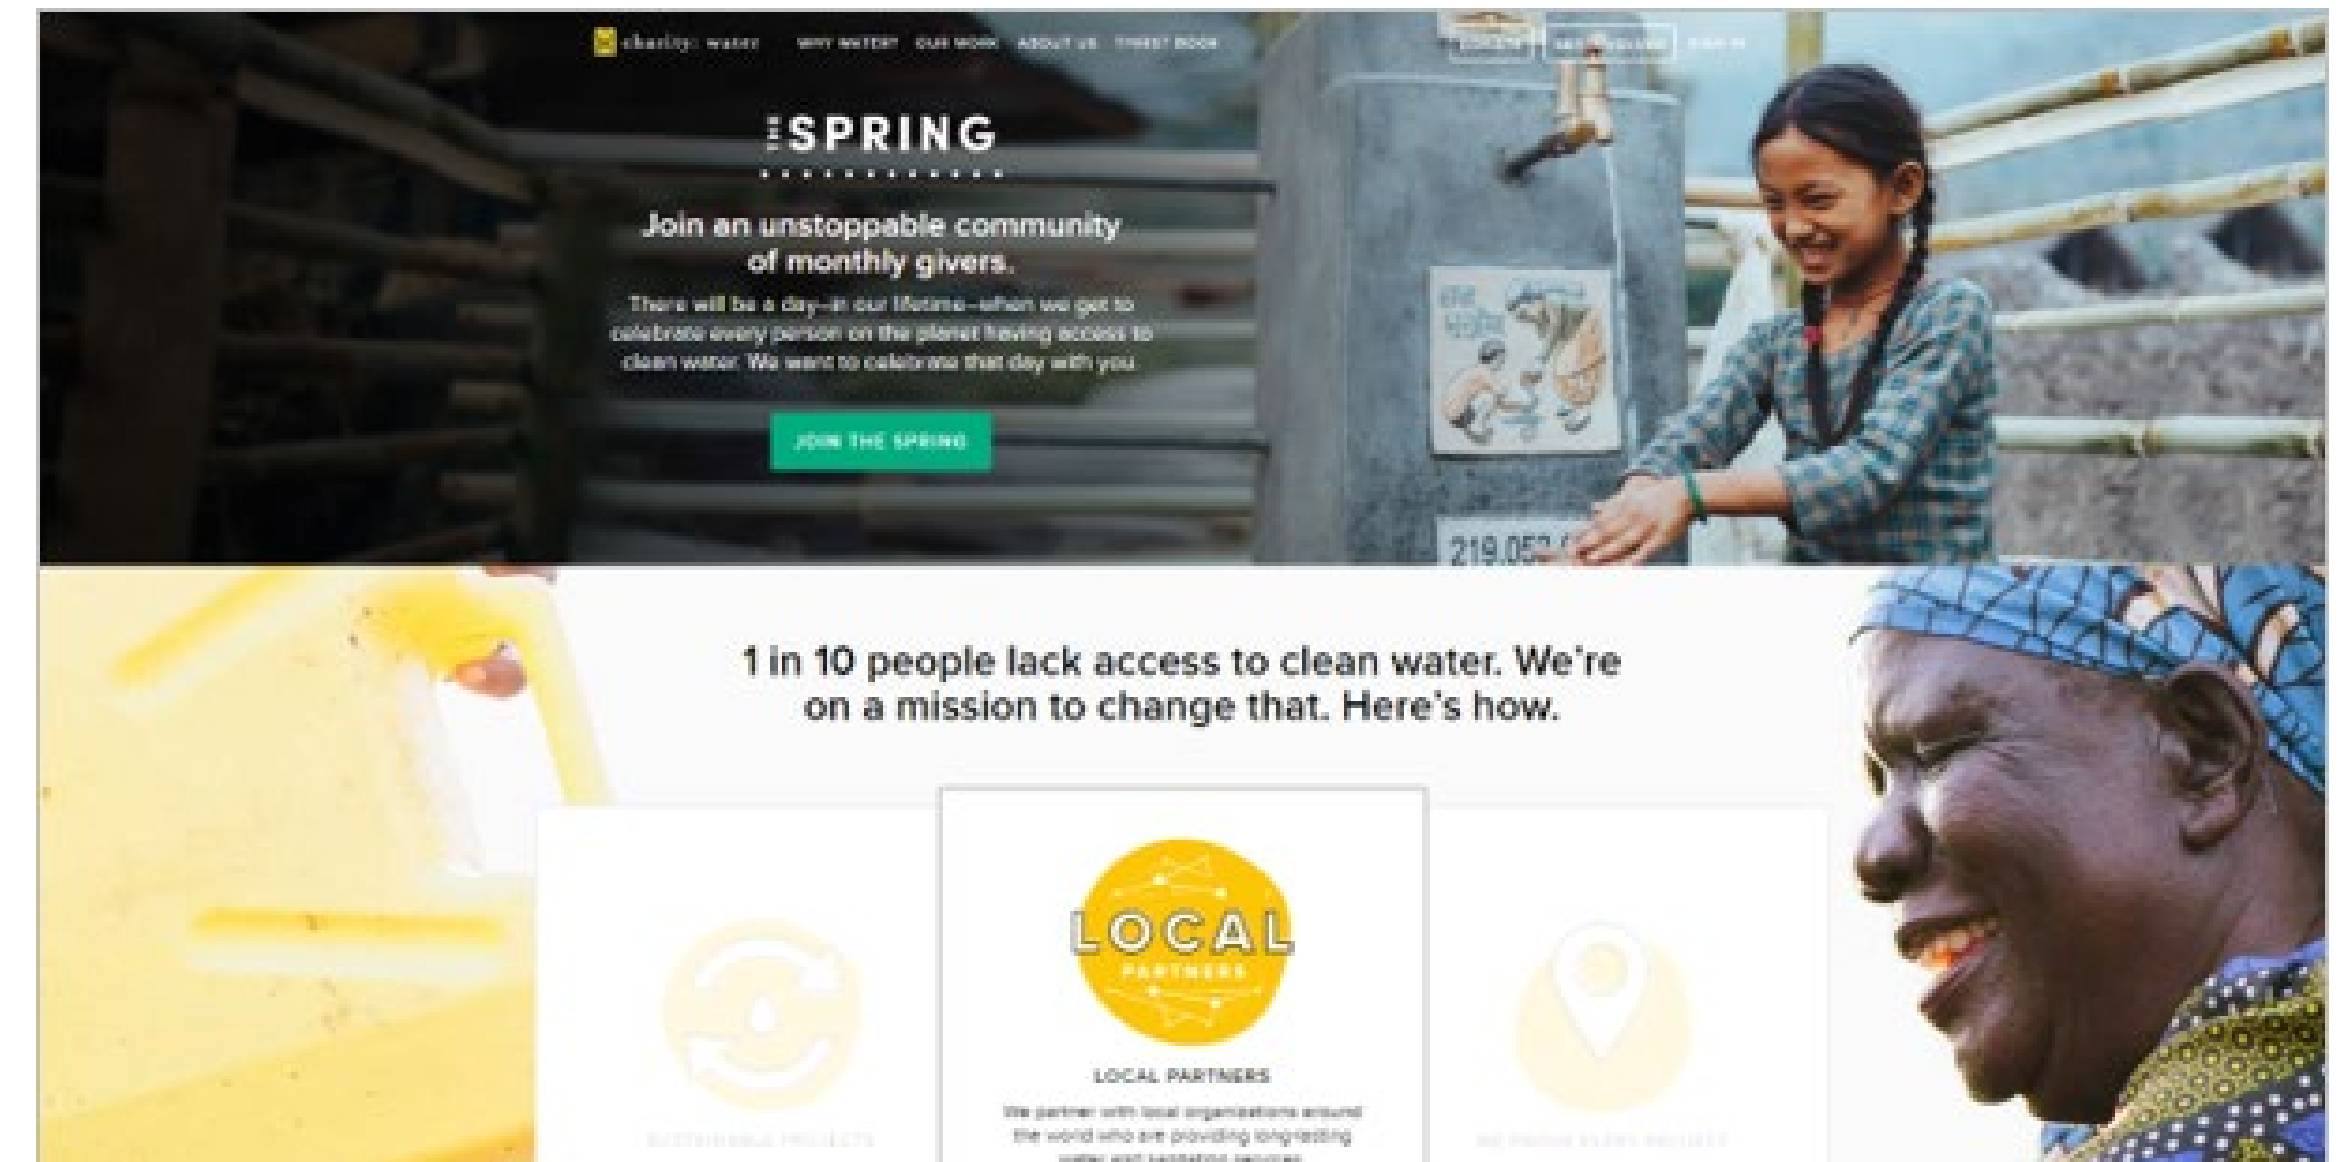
charity: water WHY WATER? OUR WORK ABOUT US THIRST BOOK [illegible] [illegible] SIGN IN

THE SPRING

Join an unstoppable community of monthly givers.

There will be a day—in our lifetime—when we get to celebrate every person on the planet having access to clean water. We want to celebrate that day with you.

JOIN THE SPRING

219,052

1 in 10 people lack access to clean water. We're on a mission to change that. Here's how.

SUSTAINABLE PROJECTS

LOCAL PARTNERS

LOCAL PARTNERS

We partner with local organizations around the world who are providing long-lasting water and sanitation services.

WE PROVE EVERY PROJECT